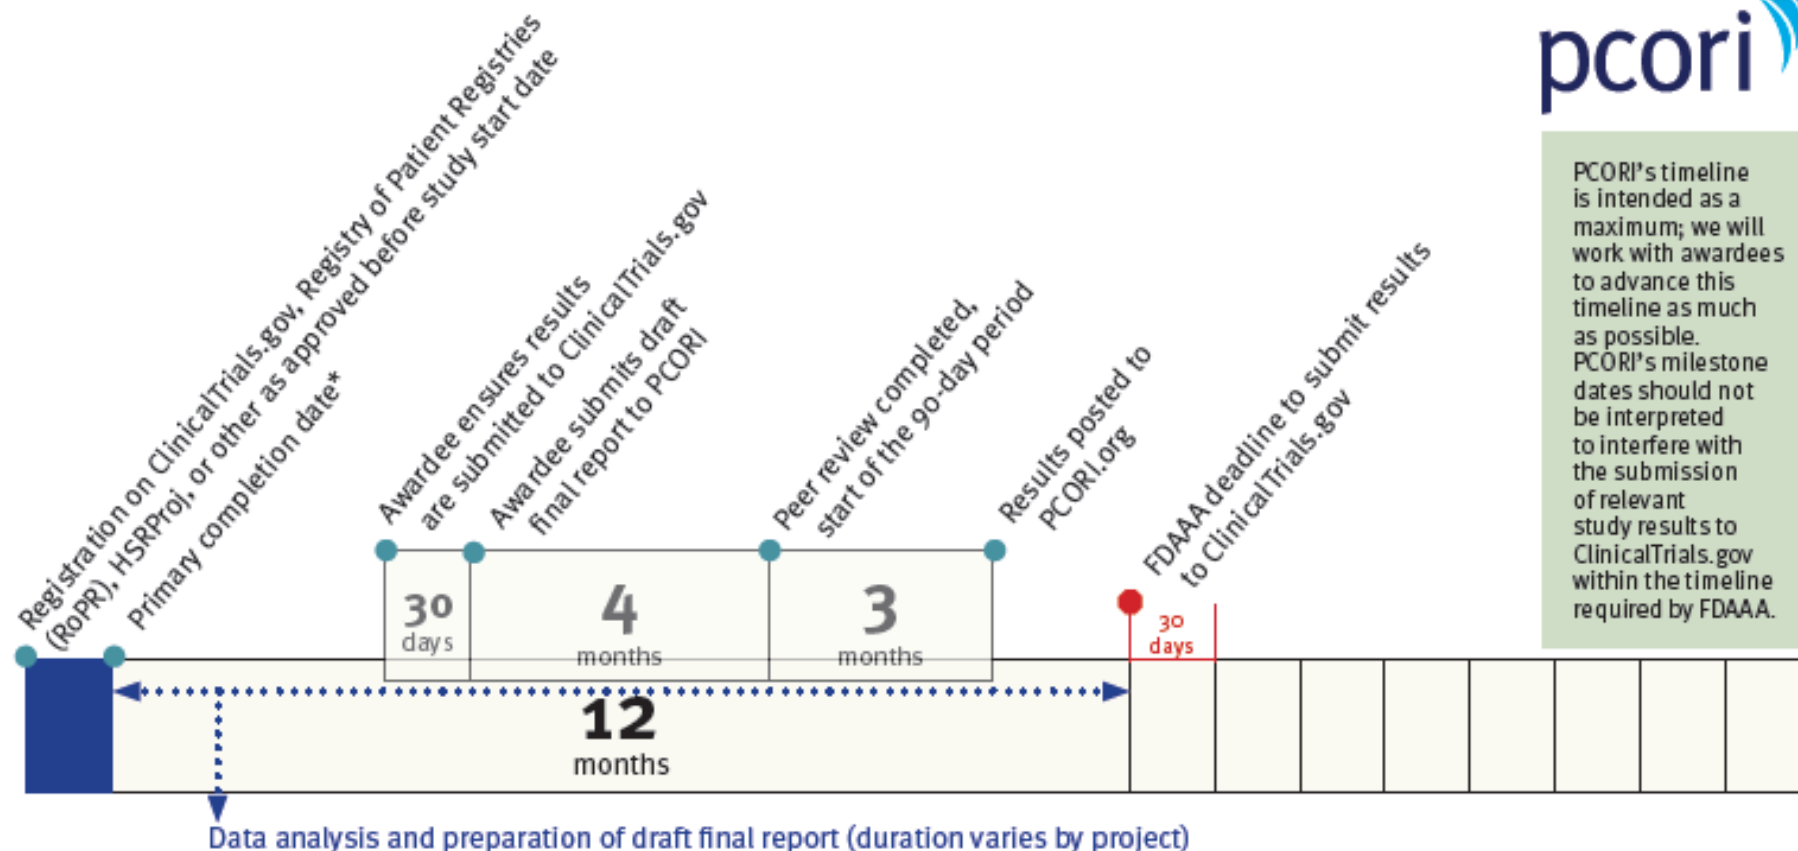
pcori

PCORI's timeline is intended as a maximum; we will work with awardees to advance this timeline as much as possible. PCORI's milestone dates should not be interpreted to interfere with the submission of relevant study results to ClinicalTrials.gov within the timeline required by FDAAA.

Registration on ClinicalTrials.gov, Registry of Patient Registries (RoPR), HSRProj, or other as approved before study start date

Primary completion date*

Awardee ensures results are submitted to ClinicalTrials.gov

Awardee submits draft final report to PCORI

Peer review completed, start of the 90-day period

Results posted to PCORI.org

FDAAA deadline to submit results to ClinicalTrials.gov

30 days

4 months

3 months

30 days

12 months

Data analysis and preparation of draft final report (duration varies by project)